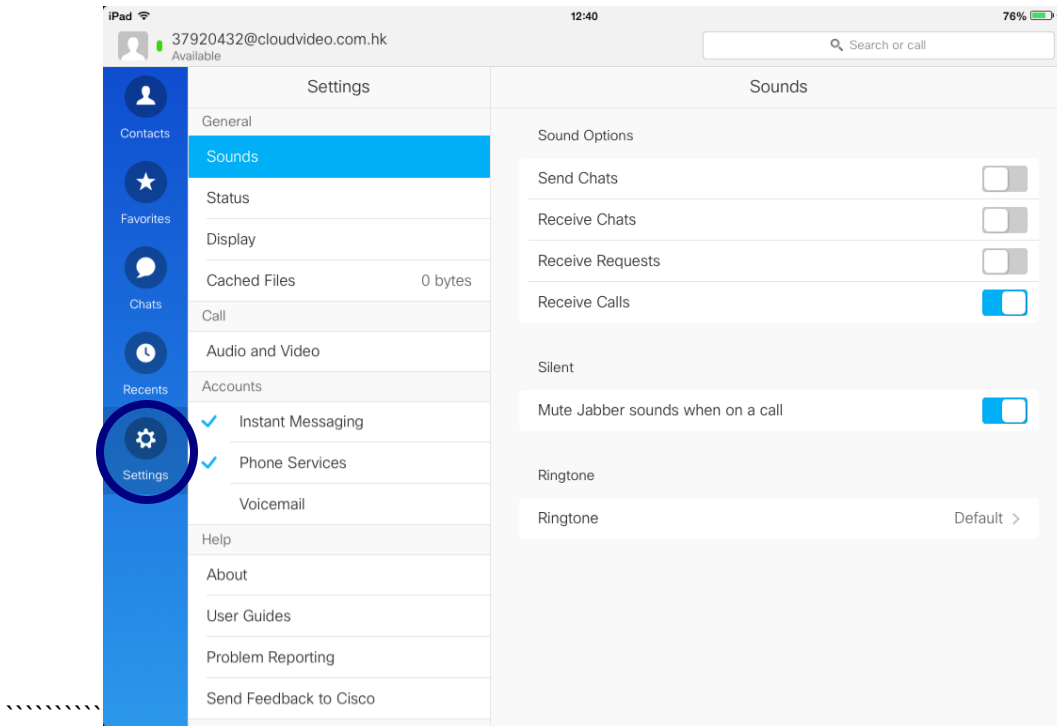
iPad
12:40
76%
37920432@cloudvideo.com.hk
Available
Search or call
Contacts
Favorites
Chats
Recents
Settings
Settings
General
Sounds
Status
Display
Cached Files 0 bytes
Call
Audio and Video
Accounts
Instant Messaging
Phone Services
Voicemail
Help
About
User Guides
Problem Reporting
Send Feedback to Cisco
Sounds
Sound Options
Send Chats
Receive Chats
Receive Requests
Receive Calls
Silent
Mute Jabber sounds when on a call
Ringtone
Ringtone Default >